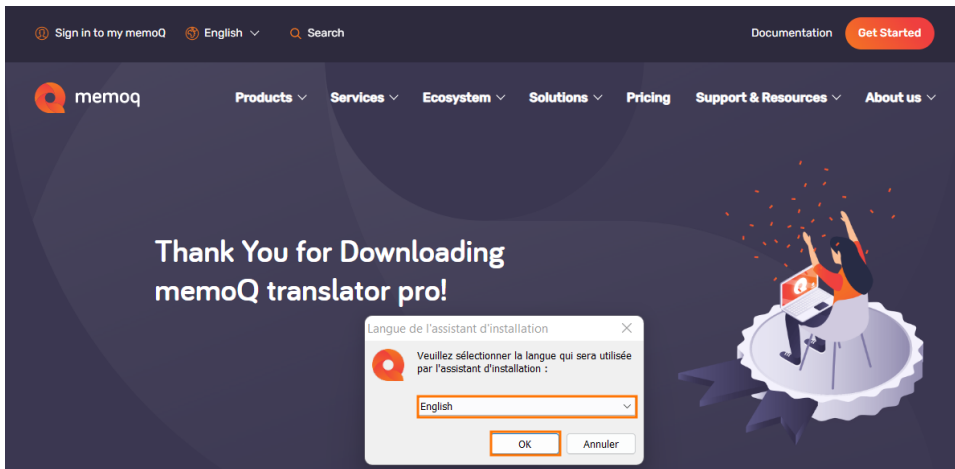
Sign in to my memoQ English Search

Documentation Get Started

memoq

Products Services Ecosystem Solutions Pricing Support & Resources About us

Thank You for Downloading memoQ translator pro!

Langue de l'assistant d'installation

Veuillez sélectionner la langue qui sera utilisée par l'assistant d'installation :

English

OK Annuler